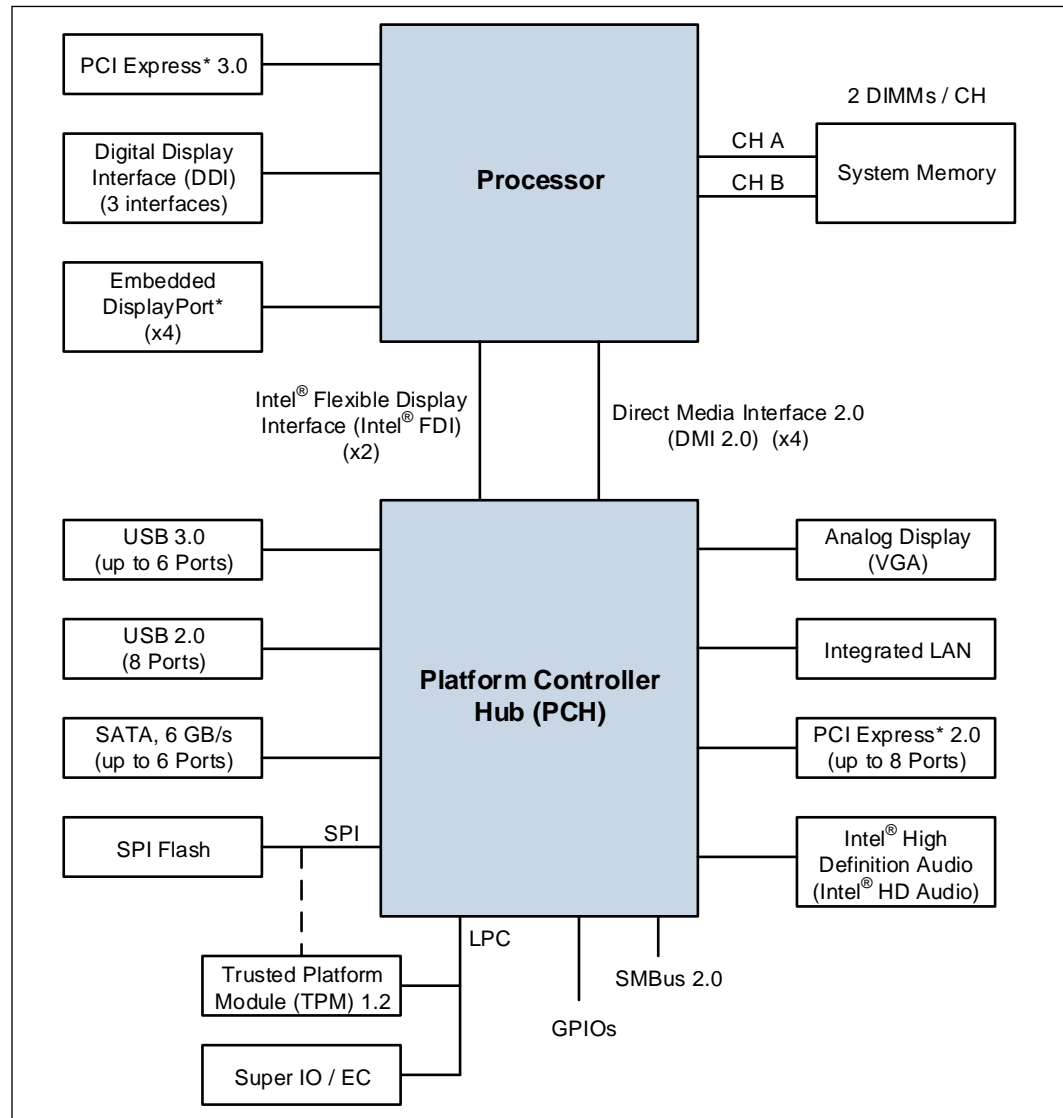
PCI Express* 3.0

Digital Display Interface (DDI) (3 interfaces)

Embedded DisplayPort* (x4)

Processor

2 DIMMs / CH

CH A

CH B

System Memory

Intel® Flexible Display Interface (Intel® FDI) (x2)

Direct Media Interface 2.0 (DMI 2.0) (x4)

USB 3.0 (up to 6 Ports)

USB 2.0 (8 Ports)

SATA, 6 GB/s (up to 6 Ports)

SPI Flash

SPI

Platform Controller Hub (PCH)

Analog Display (VGA)

Integrated LAN

PCI Express* 2.0 (up to 8 Ports)

Intel® High Definition Audio (Intel® HD Audio)

LPC

Trusted Platform Module (TPM) 1.2

Super IO / EC

GPIOs

SMBus 2.0